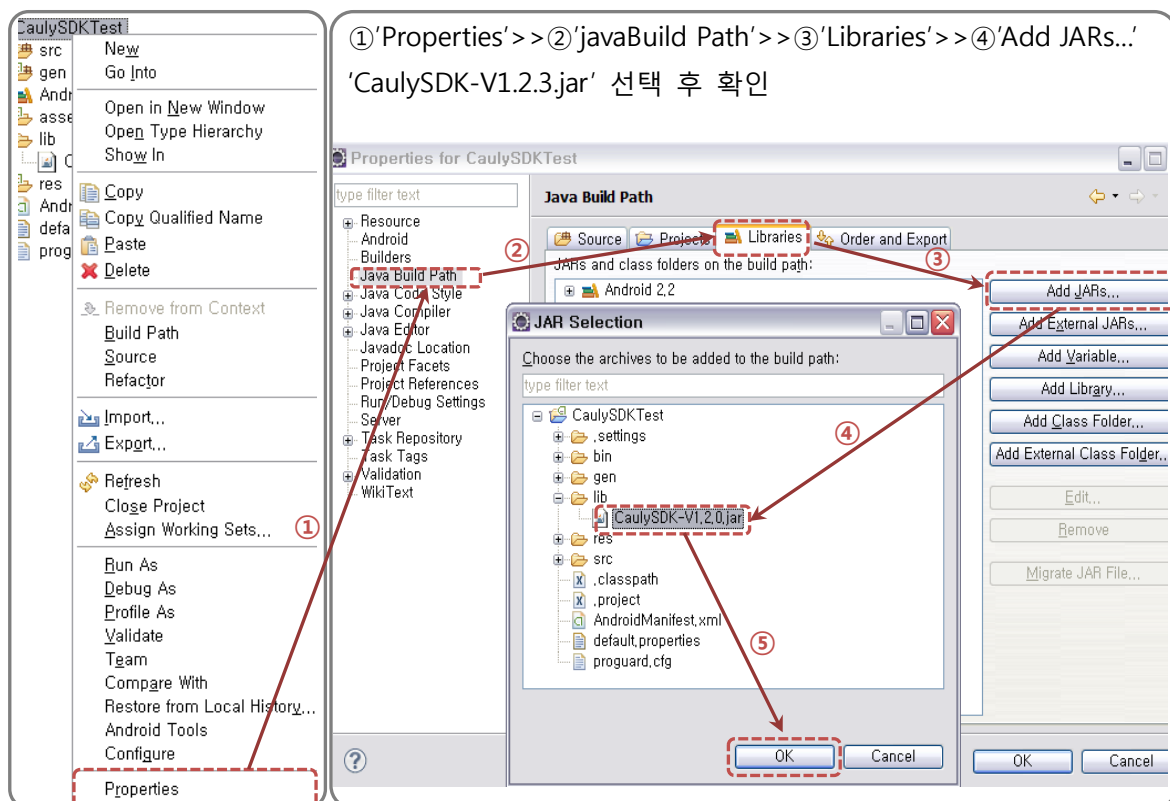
CaulySDKTest
src
gen
Andr
asse
lib
C
res
Andr
defa
prog

New
Go Into
Open in New Window
Open Type Hierarchy
Show In
Copy
Copy Qualified Name
Paste
Delete
Remove from Context
Build Path
Source
Refactor
Import...
Export...
Refresh
Close Project
Assign Working Sets...
①
Run As
Debug As
Profile As
Validate
Team
Compare With
Restore from Local History...
Android Tools
Configure
Properties

①'Properties'>>②'javaBuild Path'>>③'Libraries'>>④'Add JARs...'
'CaulySDK-V1.2.3.jar' 선택 후 확인

Properties for CaulySDKTest
type filter text
Resource
Android
Builders
Java Build Path
Java Code Style
Java Compiler
Java Editor
Javadoc Location
Project Facets
Project References
Run/Debug Settings
Server
Task Repository
Task Tags
Validation
WikiText
②
Java Build Path
Source
Projects
Libraries
Order and Export
③
JARs and class folders on the build path:
Android 2.2
Add JARs...
Add External JARs...
Add Variable...
Add Library...
Add Class Folder...
Add External Class Folder...
Edit...
Remove
Migrate JAR File...

JAR Selection
Choose the archives to be added to the build path:
type filter text
CaulySDKTest
.settings
bin
gen
lib
CaulySDK-V1.2.0.jar
res
src
.classpath
.project
AndroidManifest.xml
default.properties
proguard.cfg
④
⑤
OK
Cancel
OK
Cancel